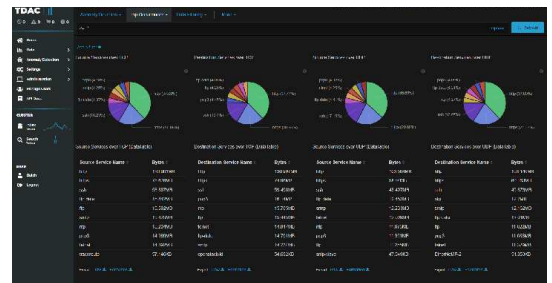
TDAC

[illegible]

Source Services over UDP (Data table)

| Source Service Name | Bytes |
|---|---|
| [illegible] | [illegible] |

Destination Services over UDP (Data table)

| Destination Service Name | Bytes |
|---|---|
| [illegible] | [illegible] |

Source Services over UDP (Data table)

| Source Service Name | Bytes |
|---|---|
| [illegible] | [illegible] |

Destination Services over UDP (Data table)

| Destination Service Name | Bytes |
|---|---|
| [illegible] | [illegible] |